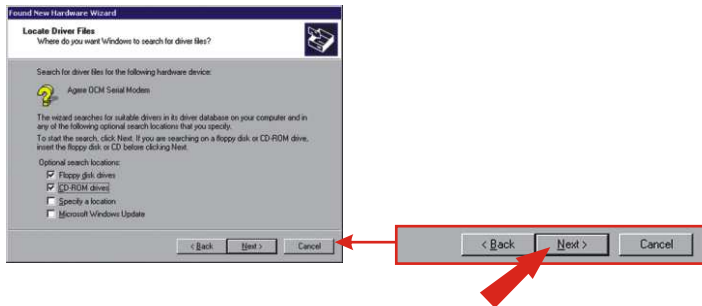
Found New Hardware Wizard

Locate Driver Files
Where do you want Windows to search for driver files?

Search for driver files for the following hardware device:

Agere DCM Serial Modem

The wizard searches for suitable drivers in its driver database on your computer and in any of the following optional search locations that you specify.

To start the search, click Next. If you are searching on a floppy disk or CD-ROM drive, insert the floppy disk or CD before clicking Next.

Optional search locations:
Floppy disk drives
CD-ROM drives
Specify a location
Microsoft Windows Update

< Back Next > Cancel

< Back Next > Cancel